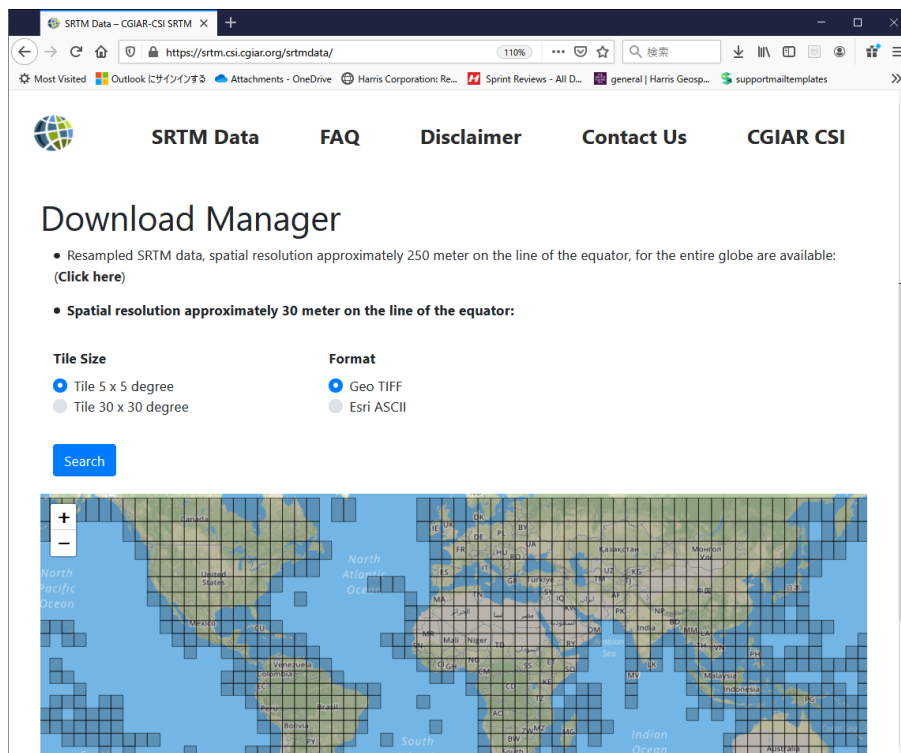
SRTM Data – CGIAR-CSI SRTM ×
+
https://srtm.csi.cgiar.org/srtmdata/
110%
検索
Most Visited
Outlook にサインインする
Attachments - OneDrive
Harris Corporation: Re...
Sprint Reviews - All D...
general | Harris Geosp...
supportmailtemplates

SRTM Data FAQ Disclaimer Contact Us CGIAR CSI

Download Manager

• Resampled SRTM data, spatial resolution approximately 250 meter on the line of the equator, for the entire globe are available: (**Click here**)

• **Spatial resolution approximately 30 meter on the line of the equator:**

**Tile Size**
Tile 5 x 5 degree
Tile 30 x 30 degree

**Format**
Geo TIFF
Esri ASCII

Search

+
−
Canada
United States
North Pacific Ocean
North Atlantic Ocean
Mexico
CU
Venezuela
Colombia
EC
Peru
Brasil
Bolivia
PY
South
IE
UK
DK
PL
FR
DE
UA
CZ
HU
RO
IT
GR
Türkiye
Казахстан
UZ
KG
TM
TJ
Монгол Улс
MA
TN
SY
IQ
IR
AF
PK
NP
KW
India
BD
MM
LA
VN
TH
KH
OM
YE
Mali
Niger
TD
SD
ER
SN
GN
CI
GH
NG
CM
CF
SS
ET
SO
CD
KE
TZ
AO
ZM
MZ
MW
BW
South
MG
MV
LK
Malaysia
Indonesia
PG
Indian Ocean
Australia
Arabian Sea